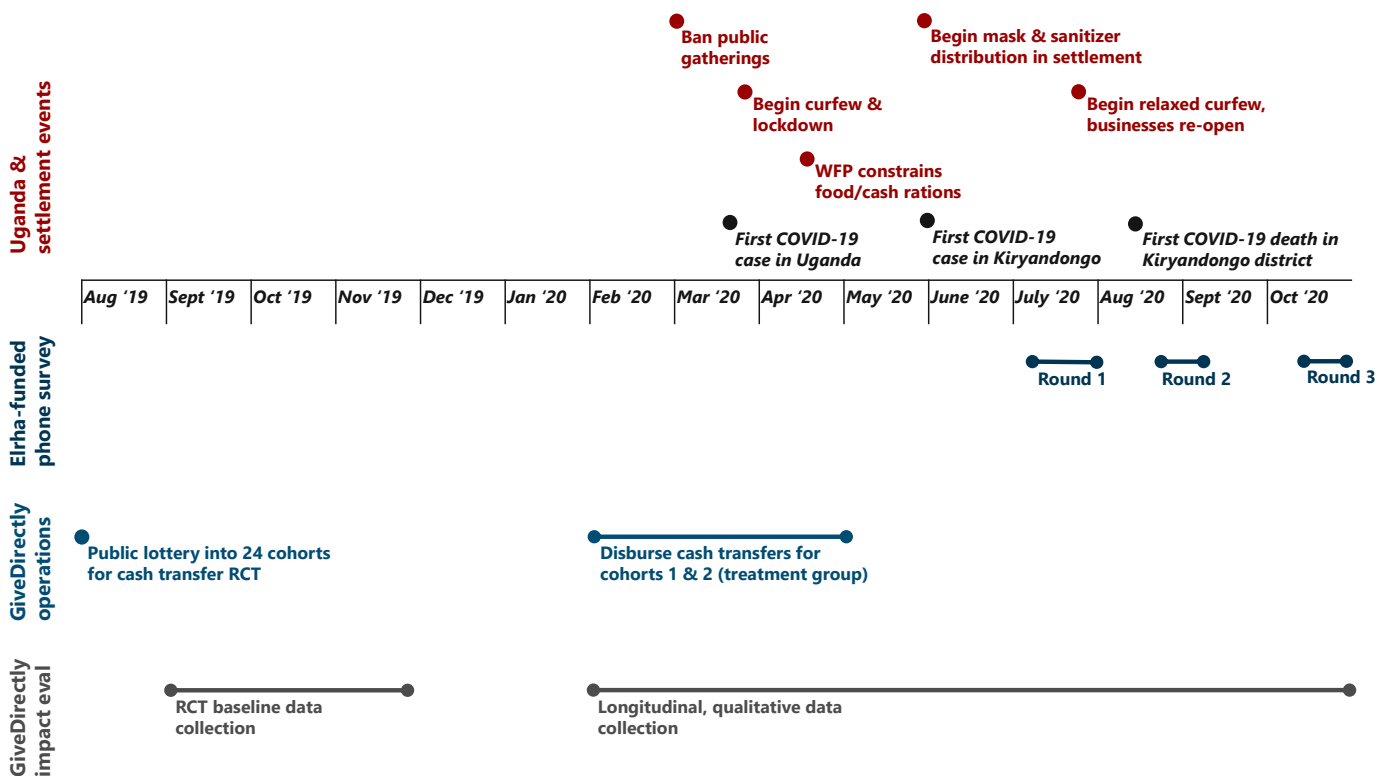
Uganda & settlement events

Ban public gatherings

Begin mask & sanitizer distribution in settlement

Begin curfew & lockdown

Begin relaxed curfew, businesses re-open

WFP constrains food/cash rations

First COVID-19 case in Uganda

First COVID-19 case in Kiryandongo

First COVID-19 death in Kiryandongo district

Aug '19 | Sept '19 | Oct '19 | Nov '19 | Dec '19 | Jan '20 | Feb '20 | Mar '20 | Apr '20 | May '20 | June '20 | July '20 | Aug '20 | Sept '20 | Oct '20

Elrha-funded phone survey

Round 1

Round 2

Round 3

GiveDirectly operations

Public lottery into 24 cohorts for cash transfer RCT

Disburse cash transfers for cohorts 1 & 2 (treatment group)

GiveDirectly impact eval

RCT baseline data collection

Longitudinal, qualitative data collection